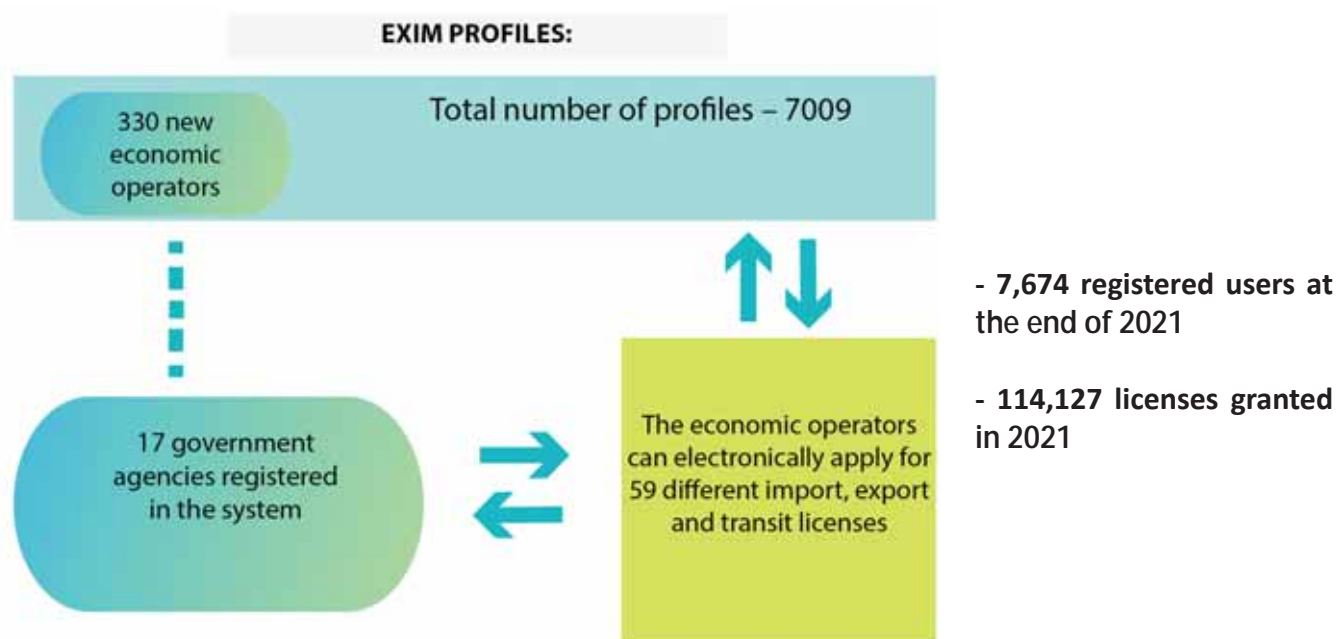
EXIM PROFILES:

330 new economic operators

Total number of profiles – 7009

17 government agencies registered in the system

The economic operators can electronically apply for 59 different import, export and transit licenses

- 7,674 registered users at the end of 2021

- 114,127 licenses granted in 2021